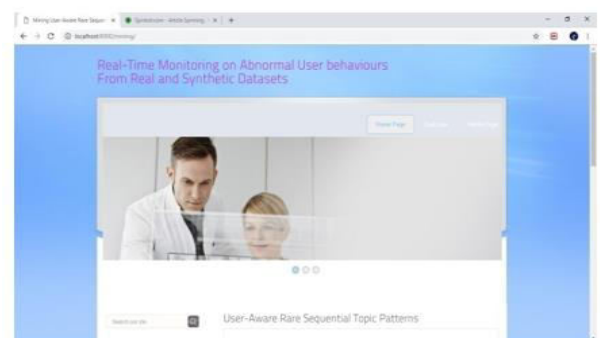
Mining User-Aware Rare Sequen ×
Spotcolour - Article Spinning ×
+
← → C ⓘ localhost:8080/mining/

Real-Time Monitoring on Abnormal User behaviours From Real and Synthetic Datasets

Home Page
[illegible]
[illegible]

Search our site

User-Aware Rare Sequential Topic Patterns